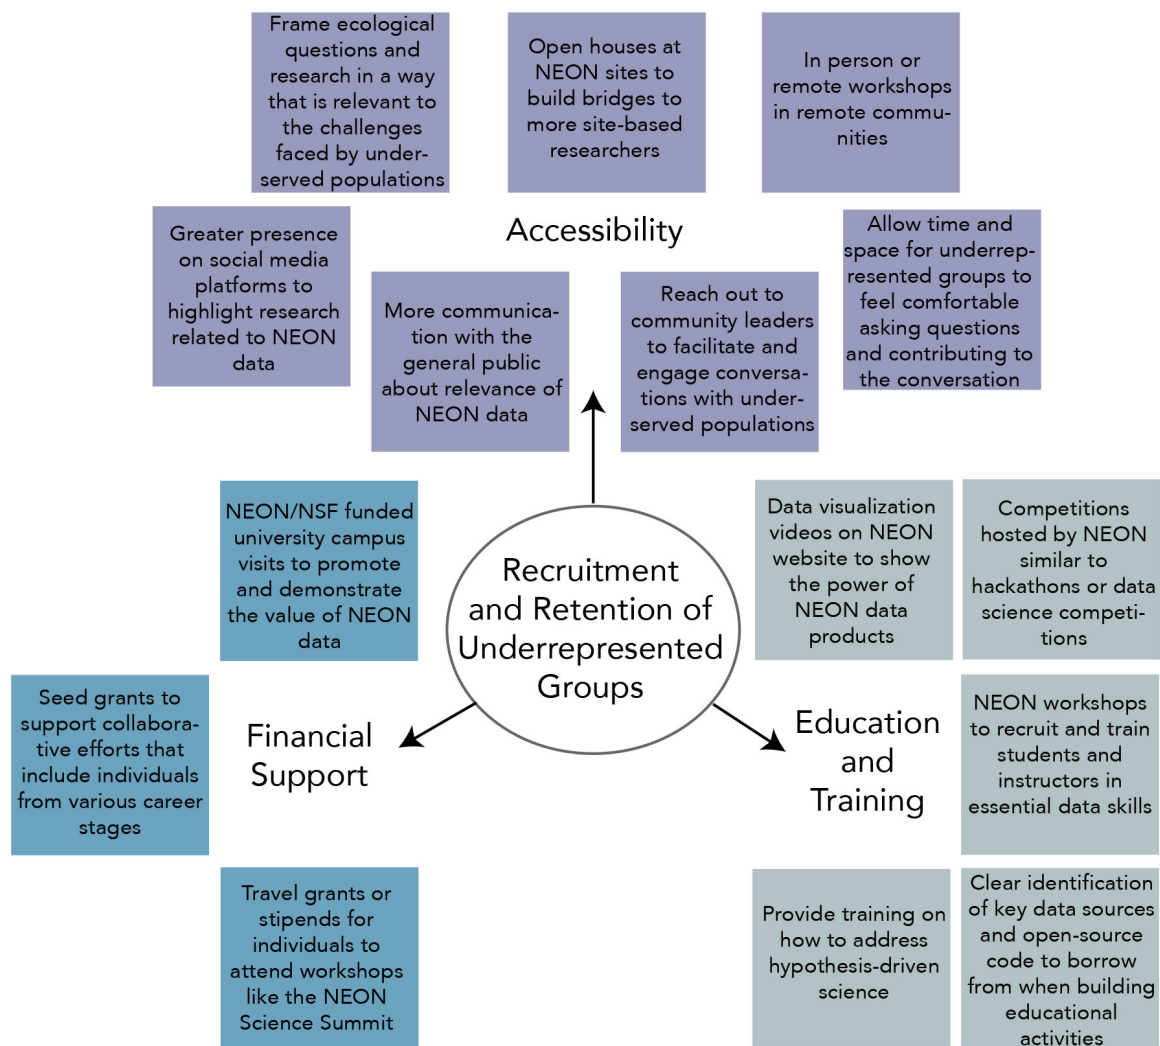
Frame ecological questions and research in a way that is relevant to the challenges faced by underserved populations

Open houses at NEON sites to build bridges to more site-based researchers

In person or remote workshops in remote communities

Greater presence on social media platforms to highlight research related to NEON data

Accessibility

Allow time and space for underrepresented groups to feel comfortable asking questions and contributing to the conversation

More communication with the general public about relevance of NEON data

Reach out to community leaders to facilitate and engage conversations with underserved populations

NEON/NSF funded university campus visits to promote and demonstrate the value of NEON data

Recruitment and Retention of Underrepresented Groups

Data visualization videos on NEON website to show the power of NEON data products

Competitions hosted by NEON similar to hackathons or data science competitions

Seed grants to support collaborative efforts that include individuals from various career stages

Financial Support

Education and Training

NEON workshops to recruit and train students and instructors in essential data skills

Travel grants or stipends for individuals to attend workshops like the NEON Science Summit

Provide training on how to address hypothesis-driven science

Clear identification of key data sources and open-source code to borrow from when building educational activities